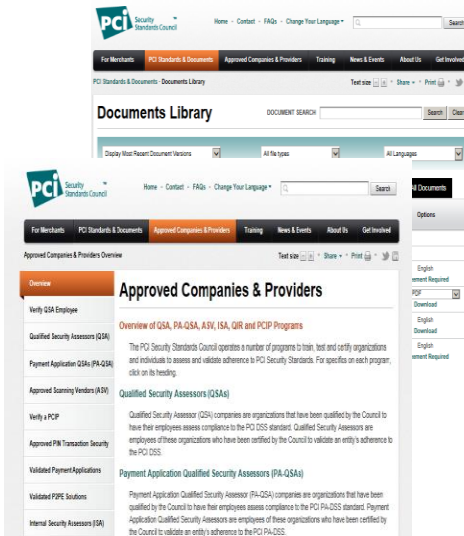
PCI Security Standards Council

Home · Contact · FAQs · Change Your Language ▾

Search

For Merchants | PCI Standards & Documents | Approved Companies & Providers | Training | News & Events | About Us | Get Involved

PCI Standards & Documents · Documents Library

Text size [-] [+] · Share ▾ · Print · 

Documents Library

DOCUMENT SEARCH

Search | Clear

Display Most Recent Document Versions | All file types | All Languages

All Documents

Options

English
Payment Required

PDF
Download

English
Download

English
Payment Required

PCI Security Standards Council

Home · Contact · FAQs · Change Your Language ▾

Search

For Merchants | PCI Standards & Documents | Approved Companies & Providers | Training | News & Events | About Us | Get Involved

Approved Companies & Providers Overview

Text size [-] [+] · Share ▾ · Print · 

Overview

Verify QSA Employee

Qualified Security Assessors (QSA)

Payment Application QSAs (PA-QSA)

Approved Scanning Vendors (ASV)

Verify a PCIP

Approved PIN Transaction Security

Validated Payment Applications

Validated P2PE Solutions

Internal Security Assessors (ISA)

Approved Companies & Providers

Overview of QSA, PA-QSA, ASV, ISA, QIR and PCIP Programs

The PCI Security Standards Council operates a number of programs to train, test and certify organizations and individuals to assess and validate adherence to PCI Security Standards. For specifics on each program, click on its heading.

Qualified Security Assessors (QSAs)

Qualified Security Assessor (QSA) companies are organizations that have been qualified by the Council to have their employees assess compliance to the PCI DSS standard. Qualified Security Assessors are employees of these organizations who have been certified by the Council to validate an entity's adherence to the PCI DSS.

Payment Application Qualified Security Assessors (PA-QSAs)

Payment Application Qualified Security Assessor (PA-QSA) companies are organizations that have been qualified by the Council to have their employees assess compliance to the PCI PA-DSS standard. Payment Application Qualified Security Assessors are employees of these organizations who have been certified by the Council to validate an entity's adherence to the PCI PA-DSS.